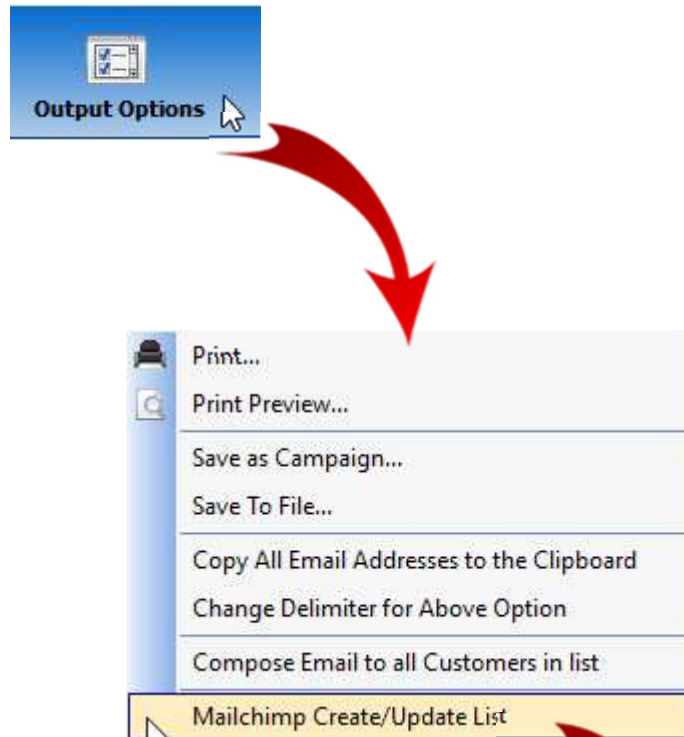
Output Options

Print...
Print Preview...
Save as Campaign...
Save To File...
Copy All Email Addresses to the Clipboard
Change Delimiter for Above Option
Compose Email to all Customers in list
Mailchimp Create/Update List